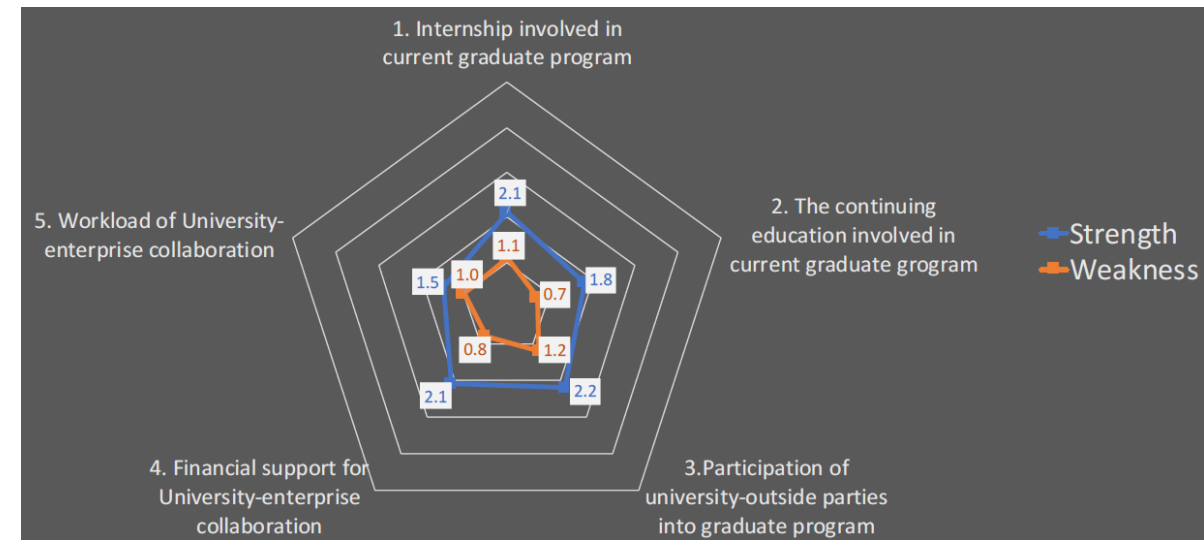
1. Internship involved in current graduate program

2. The continuing education involved in current graduate grogram

3.Participation of university-outside parties into graduate program

4. Financial support for University-enterprise collaboration

5. Workload of University-enterprise collaboration

2.1
1.1
1.8
0.7
2.2
1.2
2.1
0.8
1.5
1.0

Strength
Weakness